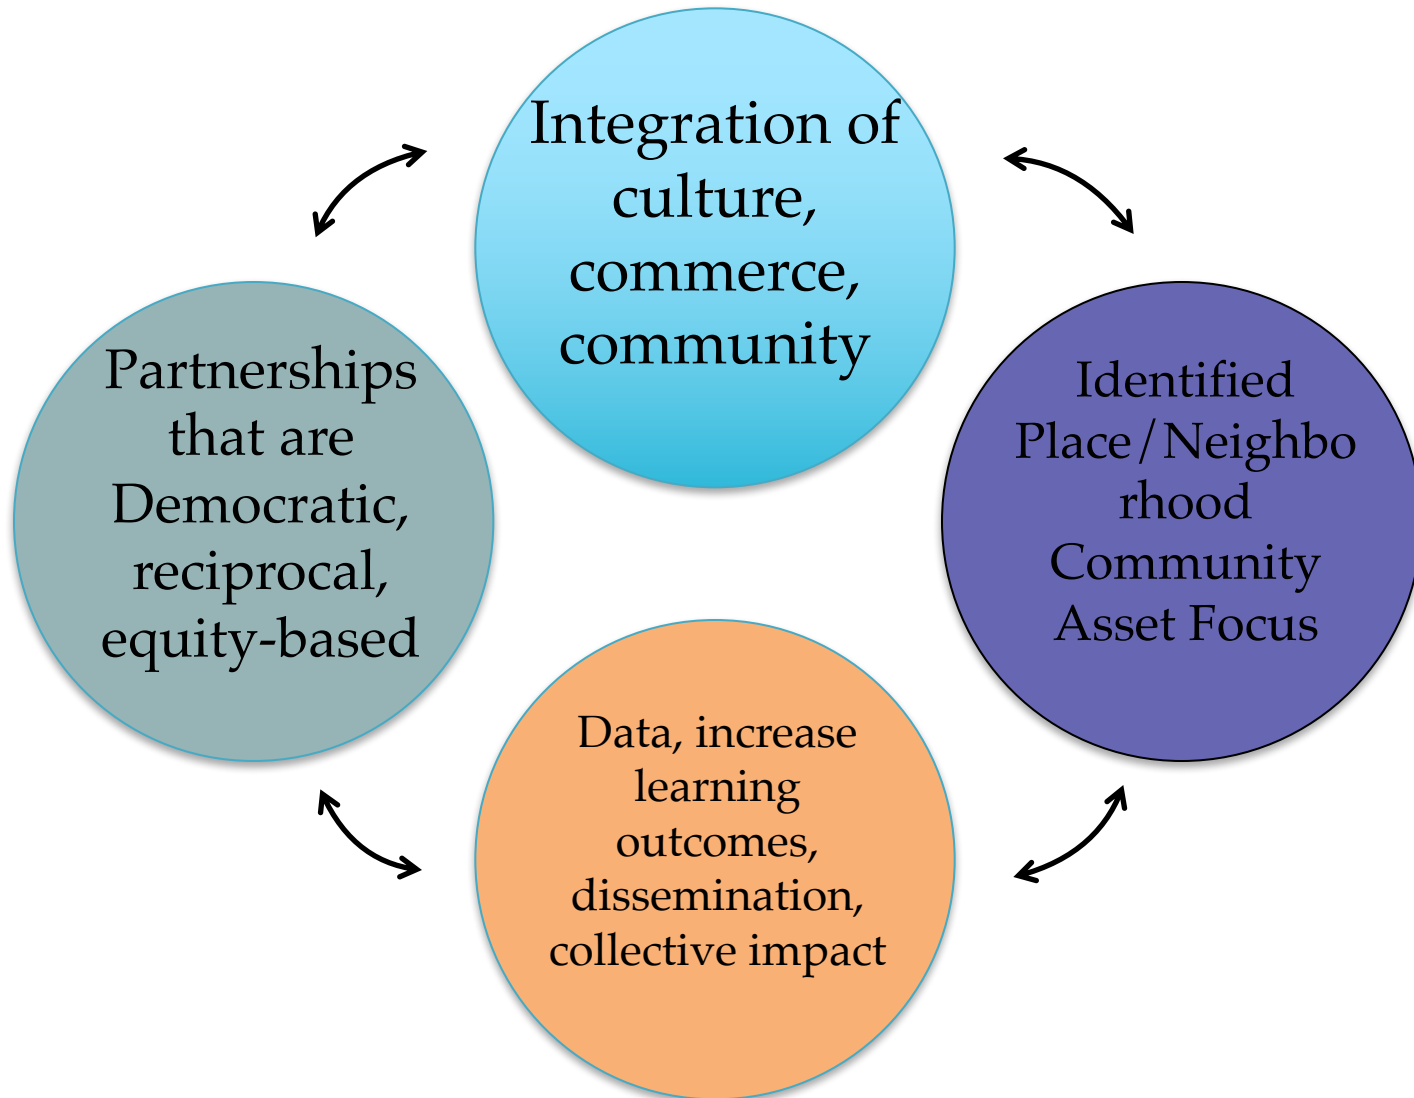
Integration of culture, commerce, community

Identified Place/Neighborhood Community Asset Focus

Data, increase learning outcomes, dissemination, collective impact

Partnerships that are Democratic, reciprocal, equity-based